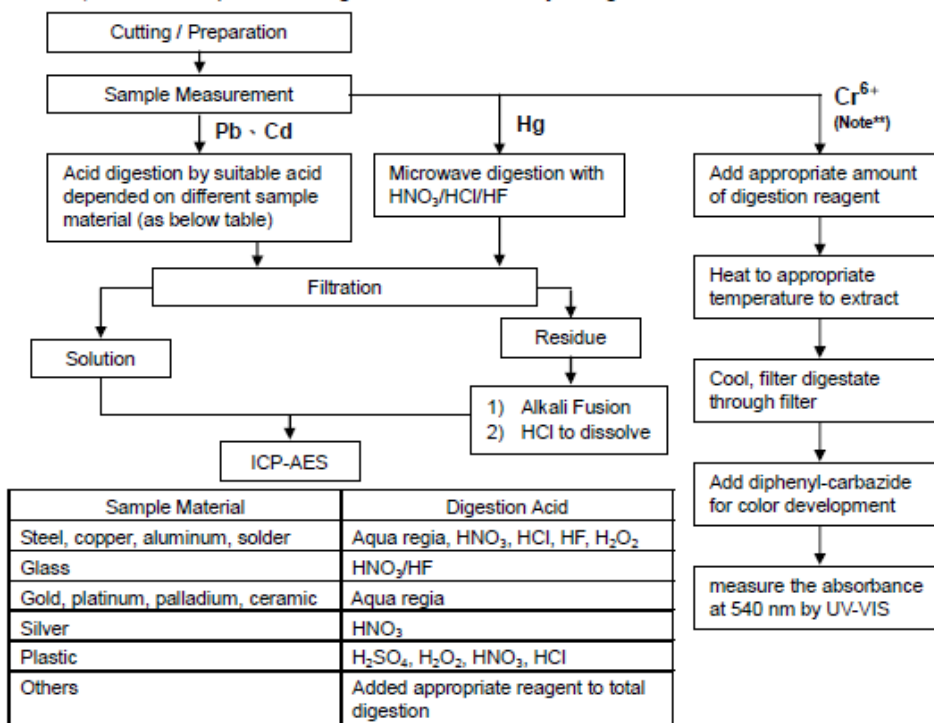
Cutting / Preparation

Sample Measurement

Pb、Cd

Hg

$Cr^{6+}$ (Note**)

Acid digestion by suitable acid depended on different sample material (as below table)

Microwave digestion with $HNO_3$/HCl/HF

Add appropriate amount of digestion reagent

Heat to appropriate temperature to extract

Cool, filter digestate through filter

Add diphenyl-carbazide for color development

measure the absorbance at 540 nm by UV-VIS

Filtration

Residue

Solution

1) Alkali Fusion
2) HCl to dissolve

ICP-AES

| Sample Material | Digestion Acid |
|---|---|
| Steel, copper, aluminum, solder | Aqua regia, $HNO_3$, HCl, HF, $H_2O_2$ |
| Glass | $HNO_3$/HF |
| Gold, platinum, palladium, ceramic | Aqua regia |
| Silver | $HNO_3$ |
| Plastic | $H_2SO_4$, $H_2O_2$, $HNO_3$, HCl |
| Others | Added appropriate reagent to total digestion |